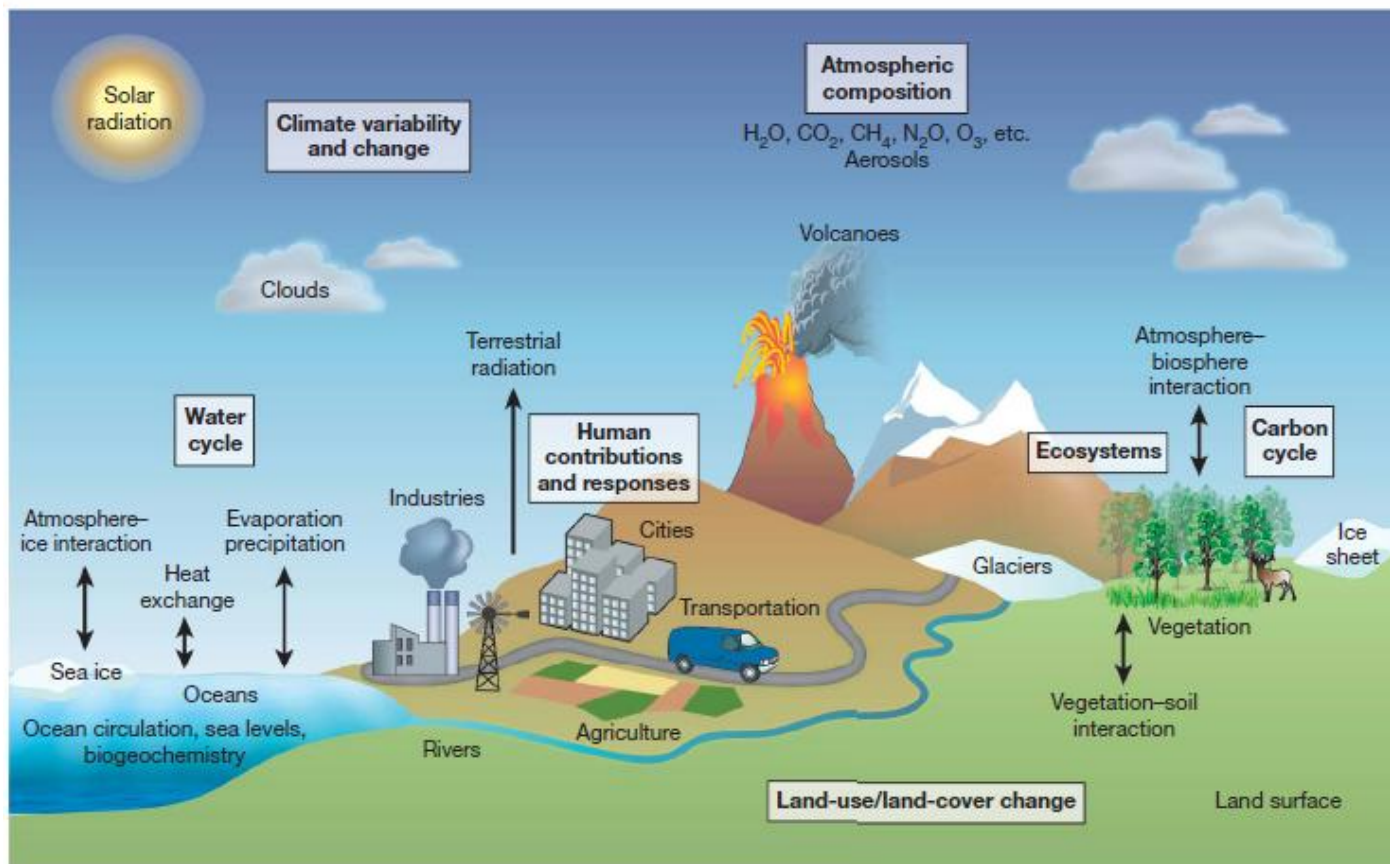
Solar radiation

Climate variability and change

Atmospheric composition

$H_2O$, $CO_2$, $CH_4$, $N_2O$, $O_3$, etc.
Aerosols

Volcanoes

Clouds

Terrestrial radiation

Atmosphere–biosphere interaction

Water cycle

Human contributions and responses

Ecosystems

Carbon cycle

Industries

Atmosphere–ice interaction

Evaporation precipitation

Cities

Ice sheet

Heat exchange

Glaciers

Transportation

Vegetation

Sea ice

Oceans

Ocean circulation, sea levels, biogeochemistry

Vegetation–soil interaction

Agriculture

Rivers

Land-use/land-cover change

Land surface